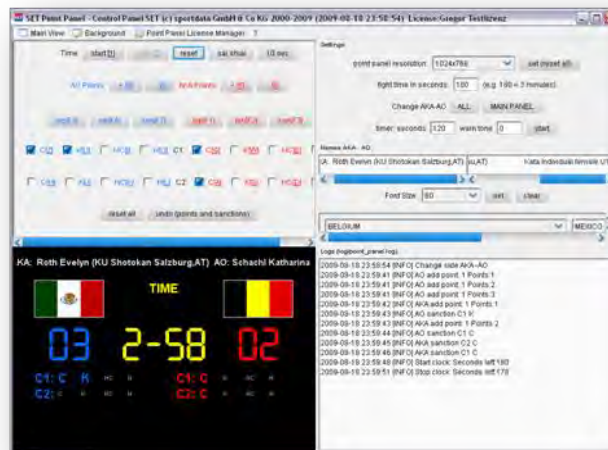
SET Point Panel - Control Panel SET (c) sportdata GmbH & Co KG 2000-2009 (2009-08-18 23:58:54) License: Gregor Testlizenz

Main View | Background | Point Panel License Manager | ?

Time start(1) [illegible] reset sai shai 10 sec

AO Points +1 -1 AKA Points +1 -1

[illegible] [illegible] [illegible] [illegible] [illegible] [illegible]

C1 C1 HC1 H1 C1 C1 HC1 H1

C2 C2 HC2 H2 C2 C2 HC2 H2

reset all undo (points and sanctions)

Settings

point panel resolution 1024x768 set (reset all)

fight time in seconds 180 (e.g. 180 = 3 minutes)

Change AKA-AO ALL MAIN PANEL

timer: seconds 120 warn time 0 start

Names AKA - AO

KA: Roth Evelyn (KU Shotokan Salzburg,AT) s(AT) Kata individual female U

Font Size 60 set clear

BELGIUM MEXICO

Logs (logpoint_panel.log)

2009-08-18 23:58:54 [INFO] Change side AKA->AO
2009-08-18 23:59:41 [INFO] AO add point: 1 Points:1
2009-08-18 23:59:41 [INFO] AO add point: 1 Points:2
2009-08-18 23:59:41 [INFO] AO add point: 1 Points:3
2009-08-18 23:59:42 [INFO] AKA add point: 1 Points:1
2009-08-18 23:59:43 [INFO] AO sanction C1 K
2009-08-18 23:59:43 [INFO] AKA add point: 1 Points:2
2009-08-18 23:59:44 [INFO] AO sanction C1 C
2009-08-18 23:59:45 [INFO] AKA sanction C2 C
2009-08-18 23:59:46 [INFO] AKA sanction C1 C
2009-08-18 23:59:48 [INFO] Start clock: Seconds left 180
2009-08-18 23:59:51 [INFO] Stop clock: Seconds left 178

KA: Roth Evelyn (KU Shotokan Salzburg,AT) AO: Schachl Katharina

TIME

03 2-58 02

C1: C K HC H C1: C H HC H
C2: C H HC H C2: C H HC H